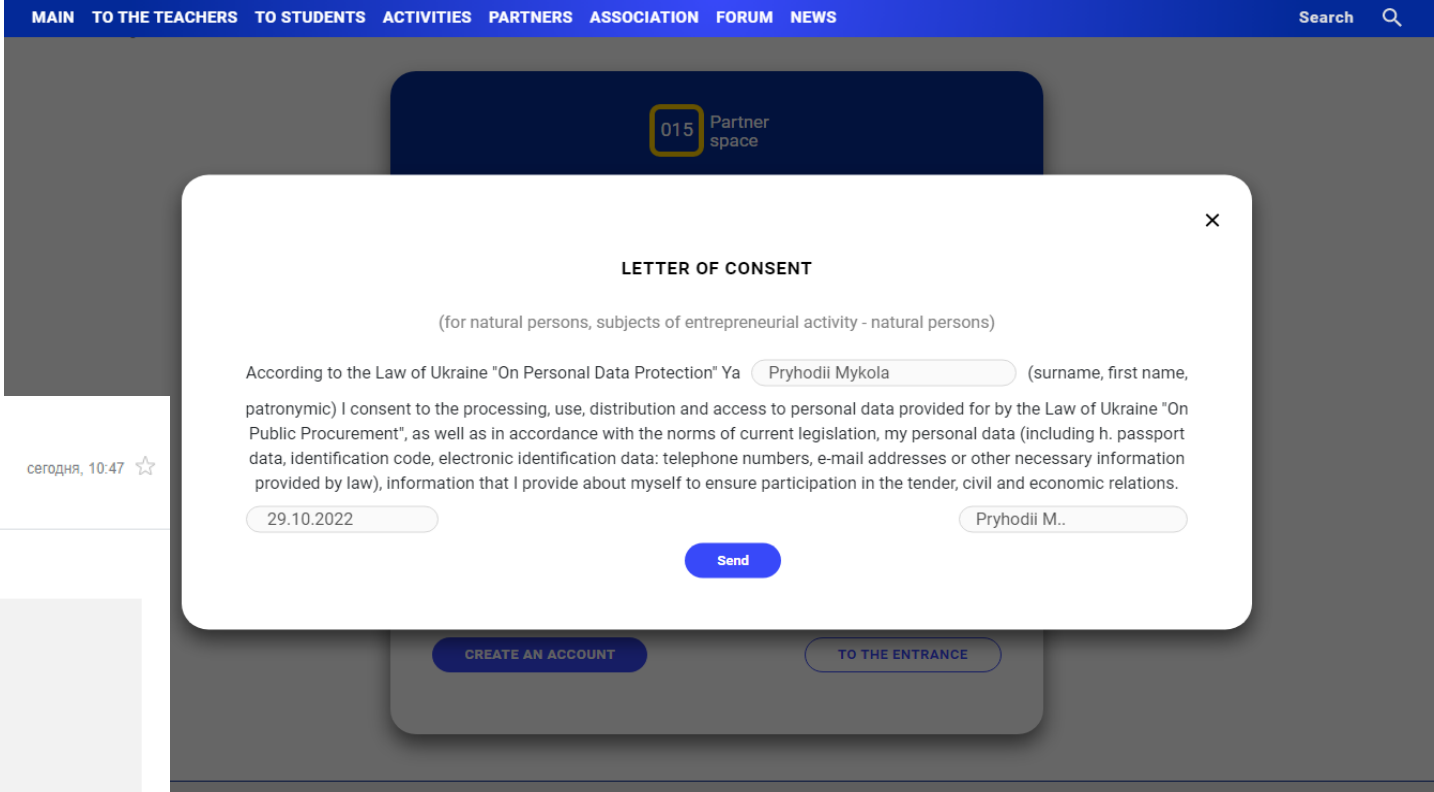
MAIN TO THE TEACHERS TO STUDENTS ACTIVITIES PARTNERS ASSOCIATION FORUM NEWS Search

015 Partner space

сегодня, 10:47

×

LETTER OF CONSENT

(for natural persons, subjects of entrepreneurial activity - natural persons)

According to the Law of Ukraine "On Personal Data Protection" Ya Pryhodii Mykola (surname, first name, patronymic) I consent to the processing, use, distribution and access to personal data provided for by the Law of Ukraine "On Public Procurement", as well as in accordance with the norms of current legislation, my personal data (including h. passport data, identification code, electronic identification data: telephone numbers, e-mail addresses or other necessary information provided by law), information that I provide about myself to ensure participation in the tender, civil and economic relations.

29.10.2022 Pryhodii M..

Send

CREATE AN ACCOUNT TO THE ENTRANCE